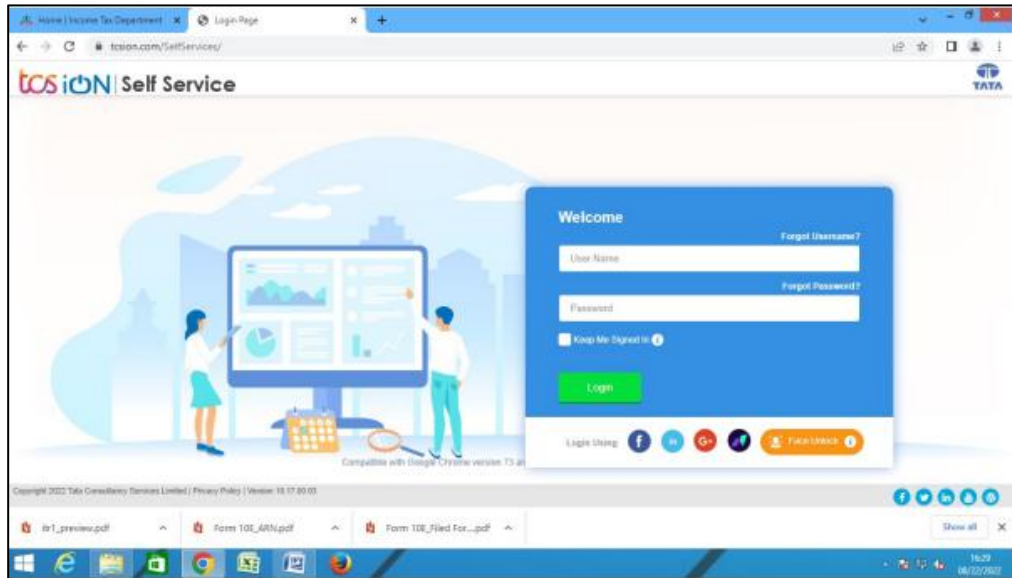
Home | Income Tax Department ×
Login Page ×
+
tcsion.com/SelfServices/

tcs iON | Self Service

TATA

Welcome

Forgot Username?

User Name

Forgot Password?

Password

Keep Me Signed In

Login

Login Using

Face Unlock

Compatible with Google Chrome version 73 a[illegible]

Copyright 2022 Tata Consultancy Services Limited | Privacy Policy | Version 18.17.00.03

itr1_preview.pdf
Form 10E_ARN.pdf
Form 10E_Filed For....pdf

Show all ×

16:29
06/22/2022